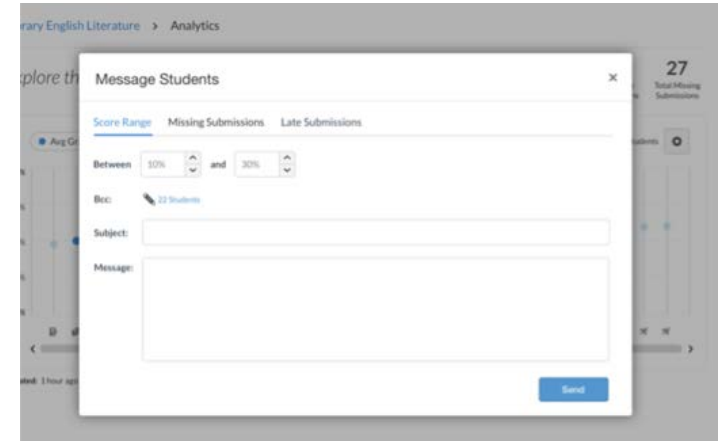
rary English Literature > Analytics

xplore th

27
Total Missing Submissions

Avg Gr

tudents

Message Students

×

Score Range Missing Submissions Late Submissions

Between 10% and 30%

Bcc: 22 Students

Subject:

Message:

Send

ated: 1 hour ago